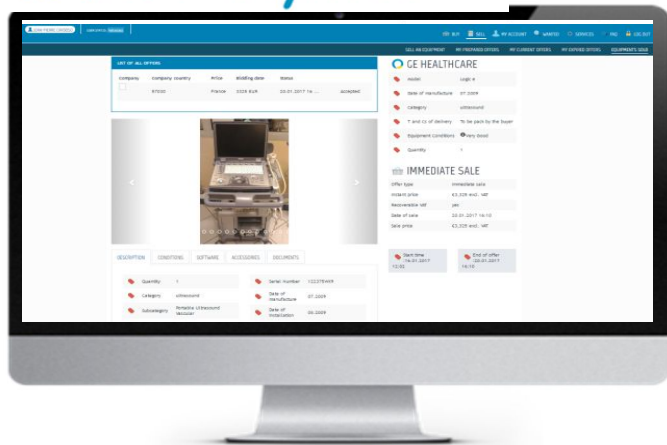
BUY SELL MY ACCOUNT WANTED SERVICES FAQ LOG OUT

SELL AN EQUIPMENT MY PREPARED OFFERS MY CURRENT OFFERS MY EXPIRED OFFERS EQUIPMENTS SOLD

LIST OF ALL OFFERS

| Company | Company country | Price | Bidding date | Status |
|---|---|---|---|---|
| | 97020 France | 3320 EUR | 20.01.2017 14:... | accepted |

GE HEALTHCARE

| | |
|---|---|
| Model | Logiq e |
| Date of manufacture | 07.2009 |
| Category | Ultrasound |
| T and Cs of delivery | To be pick by the buyer |
| Equipment Condition | Very Good |
| Quantity | 1 |

IMMEDIATE SALE

| | |
|---|---|
| Offer type | Immediate sale |
| Instant price | €3,320 excl. VAT |
| Recoverable VAT | yes |
| Date of sale | 20.01.2017 14:10 |
| Sale price | €3,320 excl. VAT |

Start time 16.01.2017 12:02

End of offer 20.01.2017 14:10

DESCRIPTION CONDITIONS SOFTWARE ACCESSORIES DOCUMENTS

| | | | |
|---|---|---|---|
| Quantity | 1 | Serial Number | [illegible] |
| Category | Ultrasound | Date of manufacture | 07.2009 |
| Subcategory | Portable Ultrasound Vascular | Date of installation | 09.2009 |